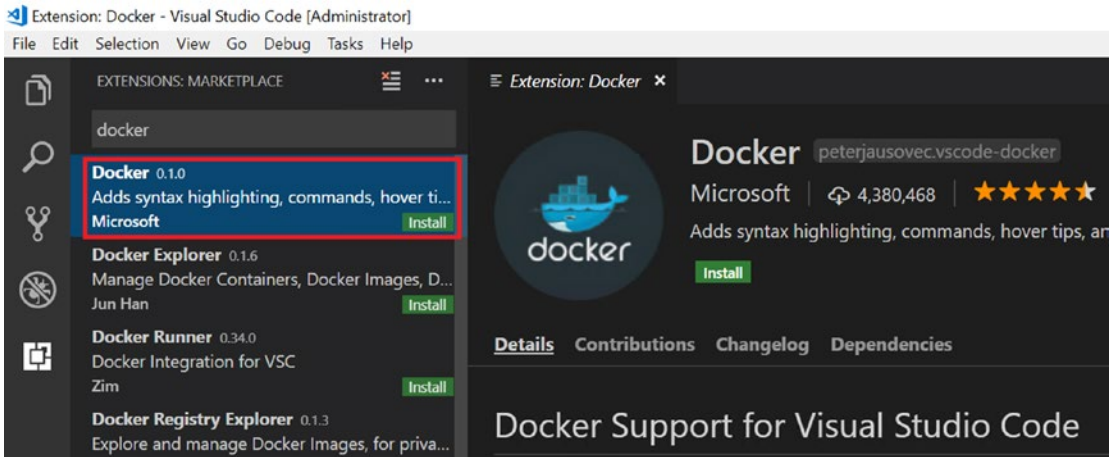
Extension: Docker - Visual Studio Code [Administrator]

File Edit Selection View Go Debug Tasks Help

EXTENSIONS: MARKETPLACE ...

docker

Docker 0.1.0
Adds syntax highlighting, commands, hover ti...
Microsoft Install

Docker Explorer 0.1.6
Manage Docker Containers, Docker Images, D...
Jun Han Install

Docker Runner 0.34.0
Docker Integration for VSC
Zim Install

Docker Registry Explorer 0.1.3
Explore and manage Docker Images, for priva...

Extension: Docker ×

docker

Docker peterjausovec.vscode-docker
Microsoft | 4,380,468 |
Adds syntax highlighting, commands, hover tips, ar
Install

Details Contributions Changelog Dependencies

Docker Support for Visual Studio Code